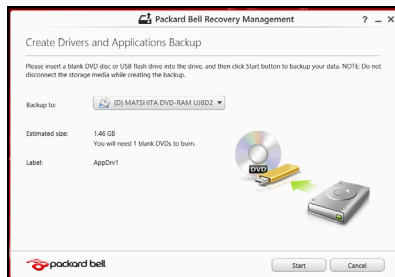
Packard Bell Recovery Management

? _ ×

Create Drivers and Applications Backup

Please insert a blank DVD disc or USB flash drive into the drive, and then click Start button to backup your data. NOTE: Do not disconnect the storage media while creating the backup.

Backup to: (D) MATSHITA DVD-RAM UJ8D2

Estimated size: 1.46 GB
You will need 1 blank DVDs to burn.

Label: AppDrv1

DVD

packard bell

Start

Cancel